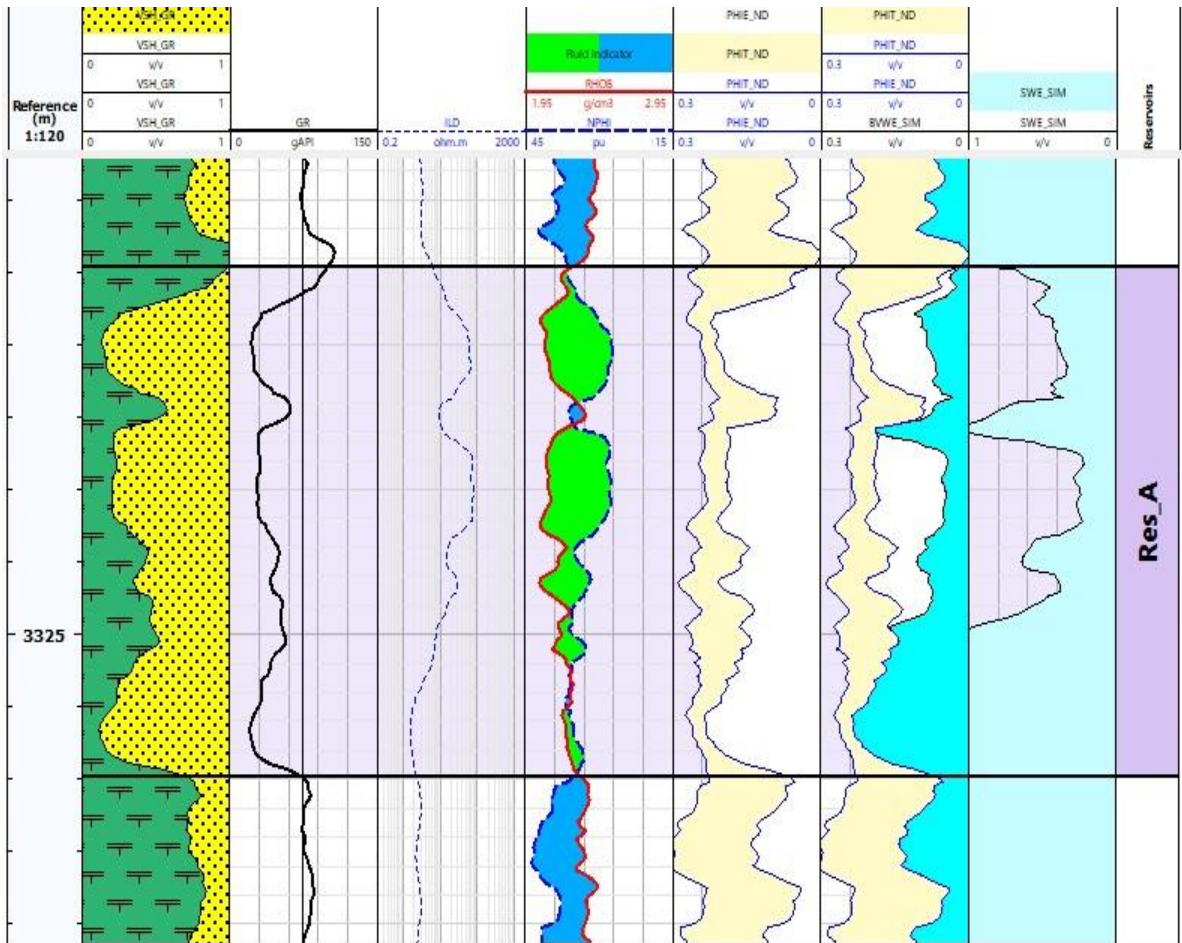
Reference (m) 1:120

VSH_GR
VSH_GR
0 v/v 1
VSH_GR
0 v/v 1
VSH_GR
0 v/v 1

GR
0 gAPI 150

ILD
0.2 ohm.m 2000

Fluid Indicator
RHOB
1.95 g/cm3 2.95
NPHI
45 pu -15

PHIE_ND
PHIT_ND
PHIT_ND
0.3 v/v 0
PHIE_ND
0.3 v/v 0

PHIT_ND
PHIT_ND
0.3 v/v 0
PHIE_ND
0.3 v/v 0
BVWE_SIM
0.3 v/v 0

SWE_SIM
SWE_SIM
1 v/v 0

Reservoirs

3325

Res_A